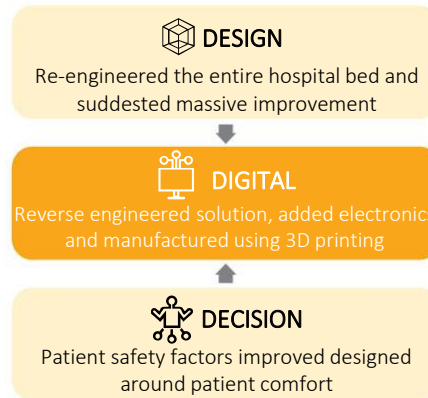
DESIGN

Re-engineered the entire hospital bed and suddested massive improvement

DIGITAL

Reverse engineered solution, added electronic and manufactured using 3D printing

DECISION

Patient safety factors improved designed around patient comfort